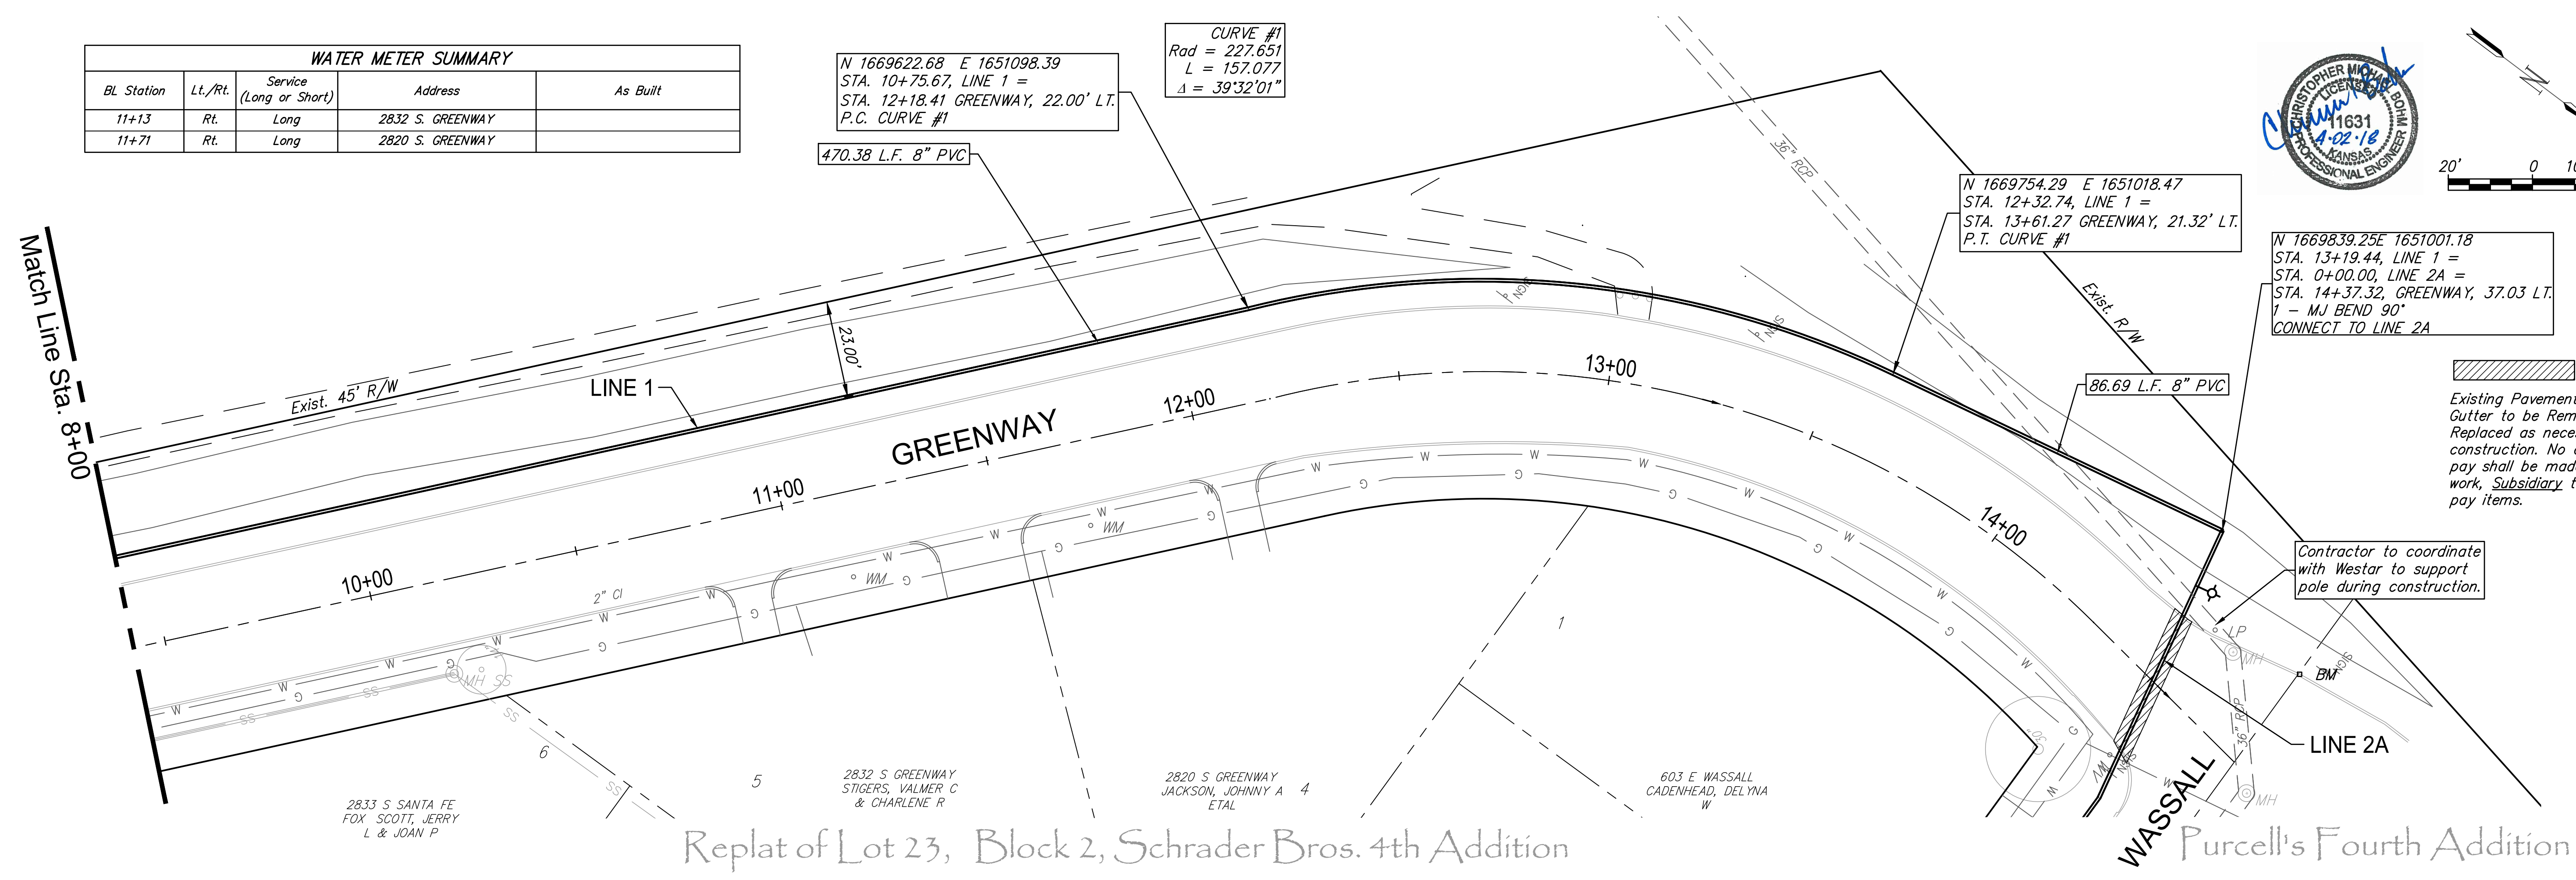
WATER METER SUMMARY

| BL Station | Lt./Rt. | Service (Long or Short) | Address | As Built |
|---|---|---|---|---|
| 11+13 | Rt. | Long | 2832 S. GREENWAY | |
| 11+71 | Rt. | Long | 2820 S. GREENWAY | |

N 1669622.68 E 1651098.39
STA. 10+75.67, LINE 1 =
STA. 12+18.41 GREENWAY, 22.00' LT.
P.C. CURVE #1

CURVE #1
Rad = 227.651
L = 157.077
$\Delta$ = 39°32'01"

470.38 L.F. 8" PVC

CHRISTOPHER MICHAEL BOHM
LICENSED
11631
4·02·18
KANSAS
PROFESSIONAL ENGINEER

20' 0 10

N 1669754.29 E 1651018.47
STA. 12+32.74, LINE 1 =
STA. 13+61.27 GREENWAY, 21.32' LT.
P.T. CURVE #1

N 1669839.25E 1651001.18
STA. 13+19.44, LINE 1 =
STA. 0+00.00, LINE 2A =
STA. 14+37.32, GREENWAY, 37.03 LT.
1 – MJ BEND 90°
CONNECT TO LINE 2A

Existing Pavement
Gutter to be Rem
Replaced as nece
construction. No
pay shall be mad
work, Subsidiary t
pay items.

36" RCP

Exist. R/W

86.69 L.F. 8" PVC

Match Line Sta. 8+00

23.00'

Exist. 45' R/W

LINE 1

GREENWAY

10+00

11+00

12+00

13+00

14+00

2" CI

WM

WM

MH SS

SS

6

5

4

1

Contractor to coordinate with Westar to support pole during construction.

LP

MH

BM

LINE 2A

36" RCP

MH

WASSALL

2833 S SANTA FE
FOX SCOTT, JERRY
L & JOAN P

2832 S GREENWAY
STIGERS, VALMER C
& CHARLENE R

2820 S GREENWAY
JACKSON, JOHNNY A
ETAL

603 E WASSALL
CADENHEAD, DELYNA
W

Replat of Lot 23, Block 2, Schrader Bros. 4th Addition

Purcell's Fourth Addition